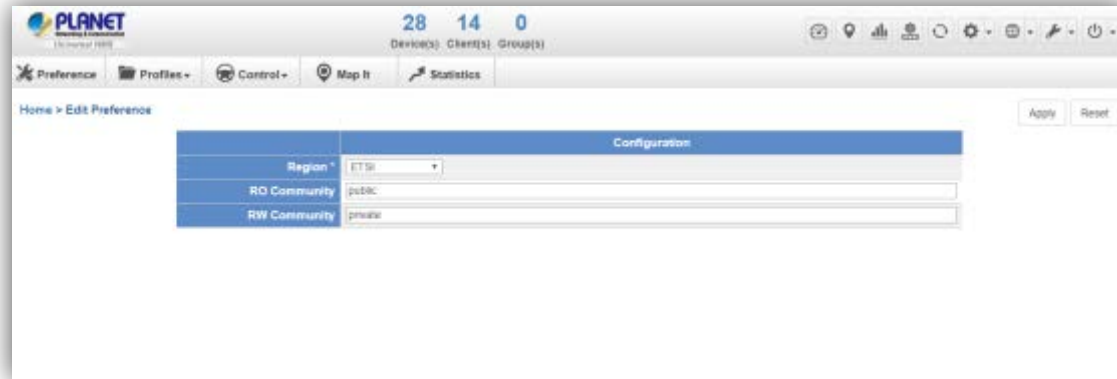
PLANET
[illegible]

28 Device(s) 14 Client(s) 0 Group(s)

Preference
Profiles
Control
Map It
Statistics

Home > Edit Preference

Apply
Reset

| | Configuration |
|---|---|
| Region * | ETSI |
| RO Community | public |
| RW Community | private |